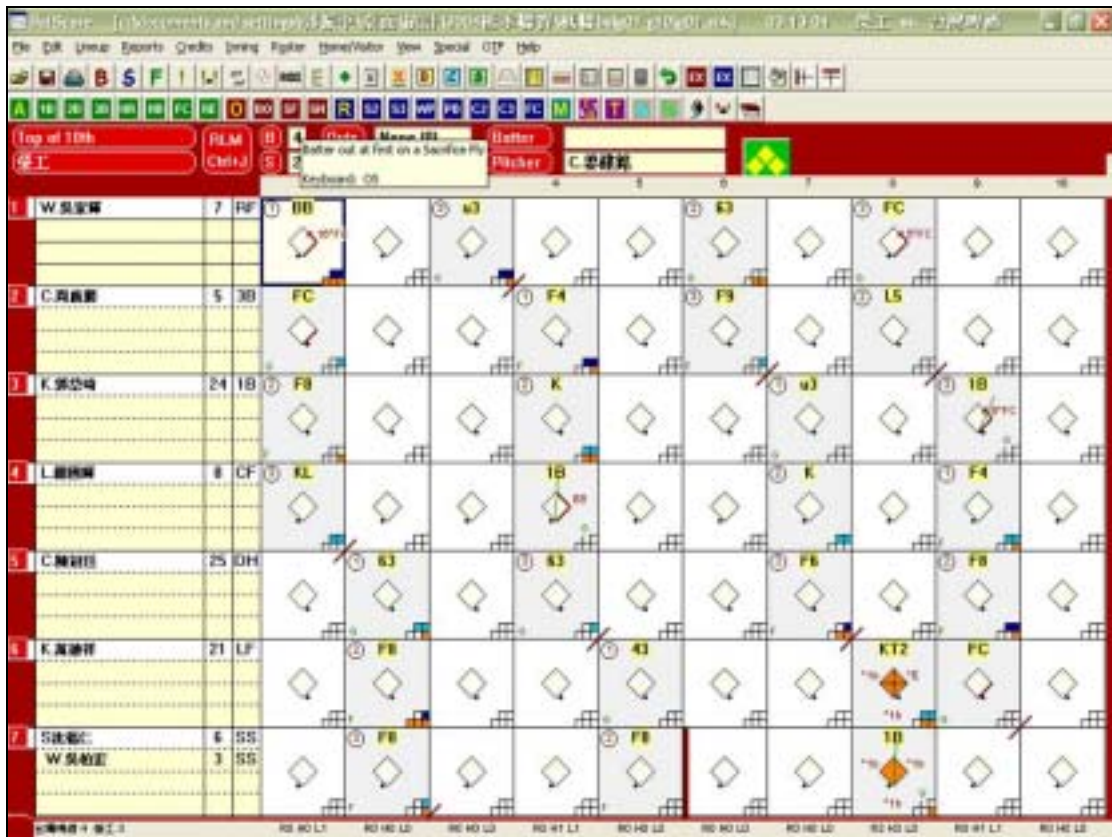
File Edit Lineup Reports Credits Inning Fielder Home/Visitor View Special OTP Help

Top of 10th
俊工
RLM
Ctrl+J
B 4
S 2
Batter
Pitcher
C.梁穎嘉
Batter out at first on a Sacrifice Fly
Keyboard: OS

| | | | | 1 | 2 | 3 | 4 | 5 | 6 | 7 | 8 | 9 | 10 |
|---|---|---|---|---|---|---|---|---|---|---|---|---|---|
| 1 | W.吳宗寶 | 7 | RF | ① BB | | ② u3 | | | ② 63 | | ① FC | | |
| 2 | C.高義霖 | 5 | 3B | FC | | | ① F4 | | ③ F9 | | ② L5 | | |
| 3 | K.張亞倫 | 24 | 1B | ② F8 | | | ② K | | | ① u3 | | ① 1B | |
| 4 | L.嚴錦輝 | 8 | CF | ③ KL | | | 1B | | | ② K | | ② F4 | |
| 5 | C.陳冠廷 | 25 | DH | | ① 63 | | ③ 63 | | | ③ F6 | | ③ F8 | |
| 6 | K.黃迪祥 | 21 | LF | | ② F8 | | ① 43 | | | | KT2 | FC | |
| 7 | S.沈瑋仁 | 6 | SS | | ③ F8 | | ② F8 | | | | 1B | | |
| | W.吳柏宏 | 3 | SS | | | | | | | | | | |